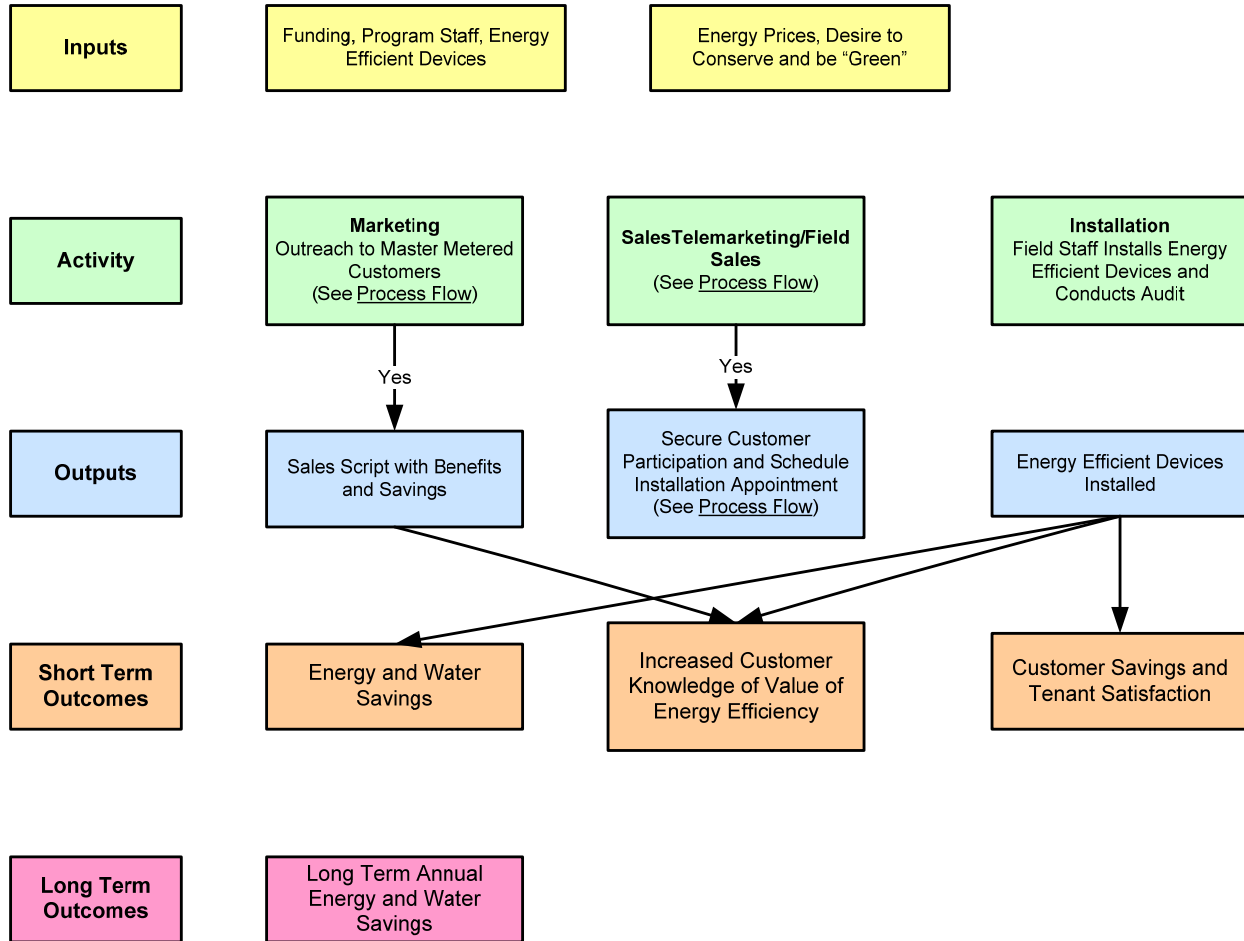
Inputs

Funding, Program Staff, Energy Efficient Devices

Energy Prices, Desire to Conserve and be “Green”

Activity

**Marketing**
Outreach to Master Metered Customers
(See Process Flow)

**SalesTelemarketing/Field Sales**
(See Process Flow)

**Installation**
Field Staff Installs Energy Efficient Devices and Conducts Audit

Yes

Yes

Outputs

Sales Script with Benefits and Savings

Secure Customer Participation and Schedule Installation Appointment
(See Process Flow)

Energy Efficient Devices Installed

Short Term Outcomes

Energy and Water Savings

Increased Customer Knowledge of Value of Energy Efficiency

Customer Savings and Tenant Satisfaction

Long Term Outcomes

Long Term Annual Energy and Water Savings